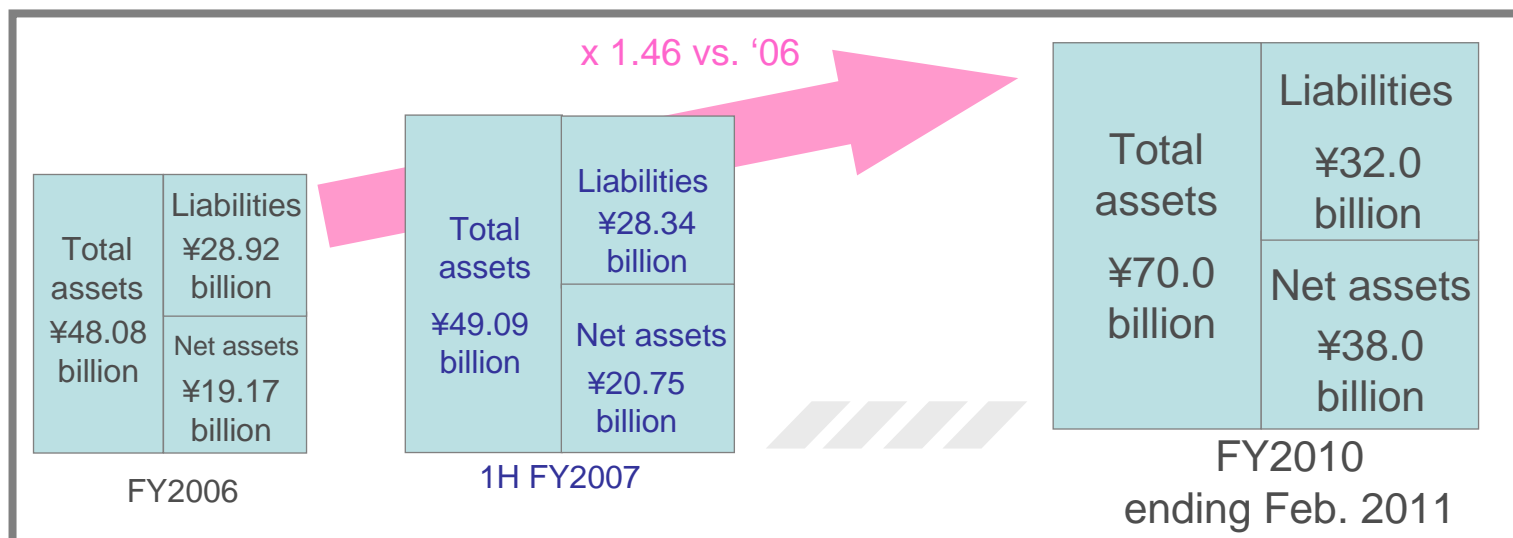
x 1.46 vs. ‘06

Total assets ¥48.08 billion

Liabilities ¥28.92 billion

Net assets ¥19.17 billion

FY2006

Total assets ¥49.09 billion

Liabilities ¥28.34 billion

Net assets ¥20.75 billion

1H FY2007

Total assets ¥70.0 billion

Liabilities ¥32.0 billion

Net assets ¥38.0 billion

FY2010 ending Feb. 2011